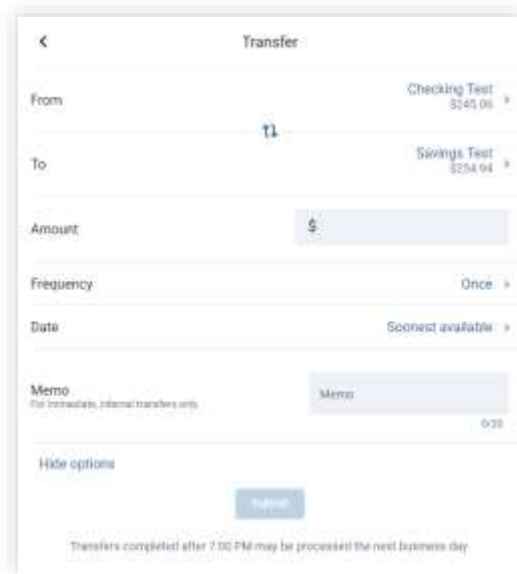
Transfer

From

Checking Test
$245.06

To

Savings Test
$254.94

Amount

$

Frequency

Once

Date

Soonest available

Memo
For immediate, internal transfers only

Memo

0/30

Hide options

Submit

Transfers completed after 7:00 PM may be processed the next business day